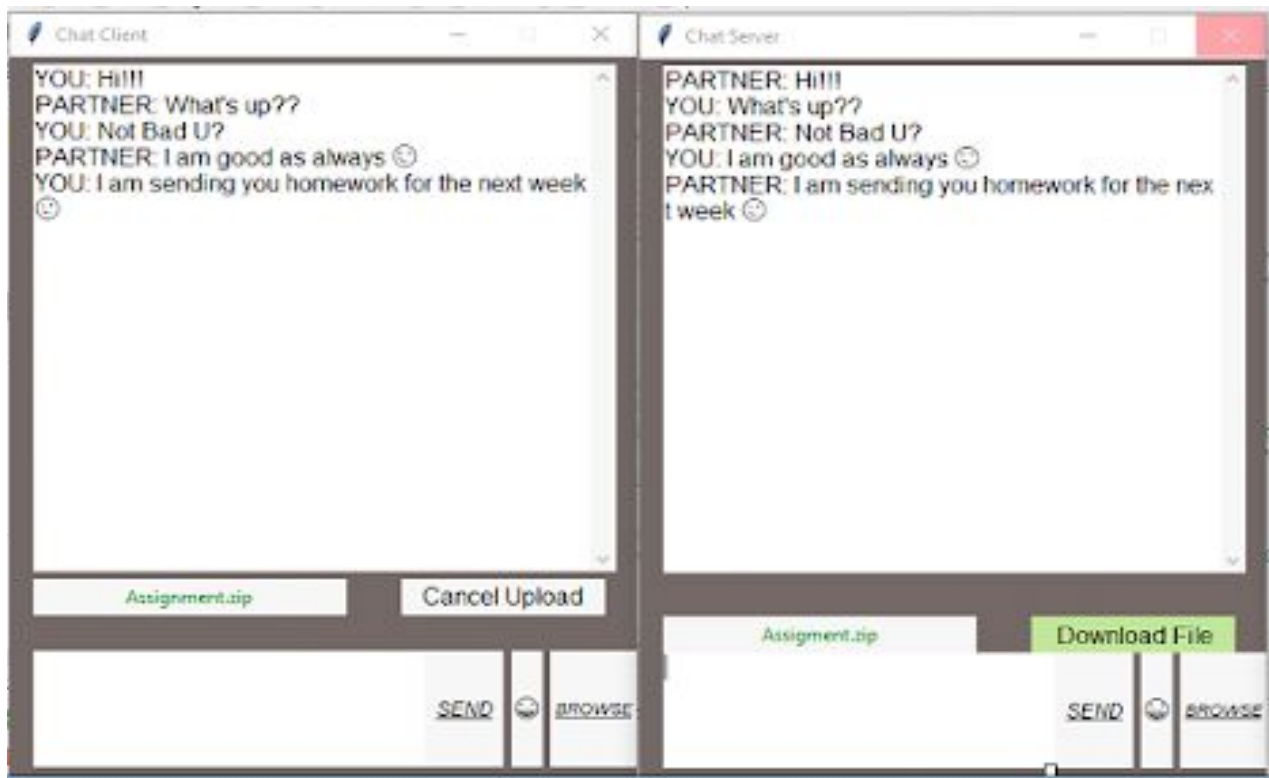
Chat Client

YOU: Hi!!!
PARTNER: What's up??
YOU: Not Bad U?
PARTNER: I am good as always ☺
YOU: I am sending you homework for the next week ☺

Assignment.zip

Cancel Upload

SEND ☺ BROWSE

Chat Server

PARTNER: Hi!!!
YOU: What's up??
PARTNER: Not Bad U?
YOU: I am good as always ☺
PARTNER: I am sending you homework for the next week ☺

Assigment.zip

Download File

SEND ☺ BROWSE